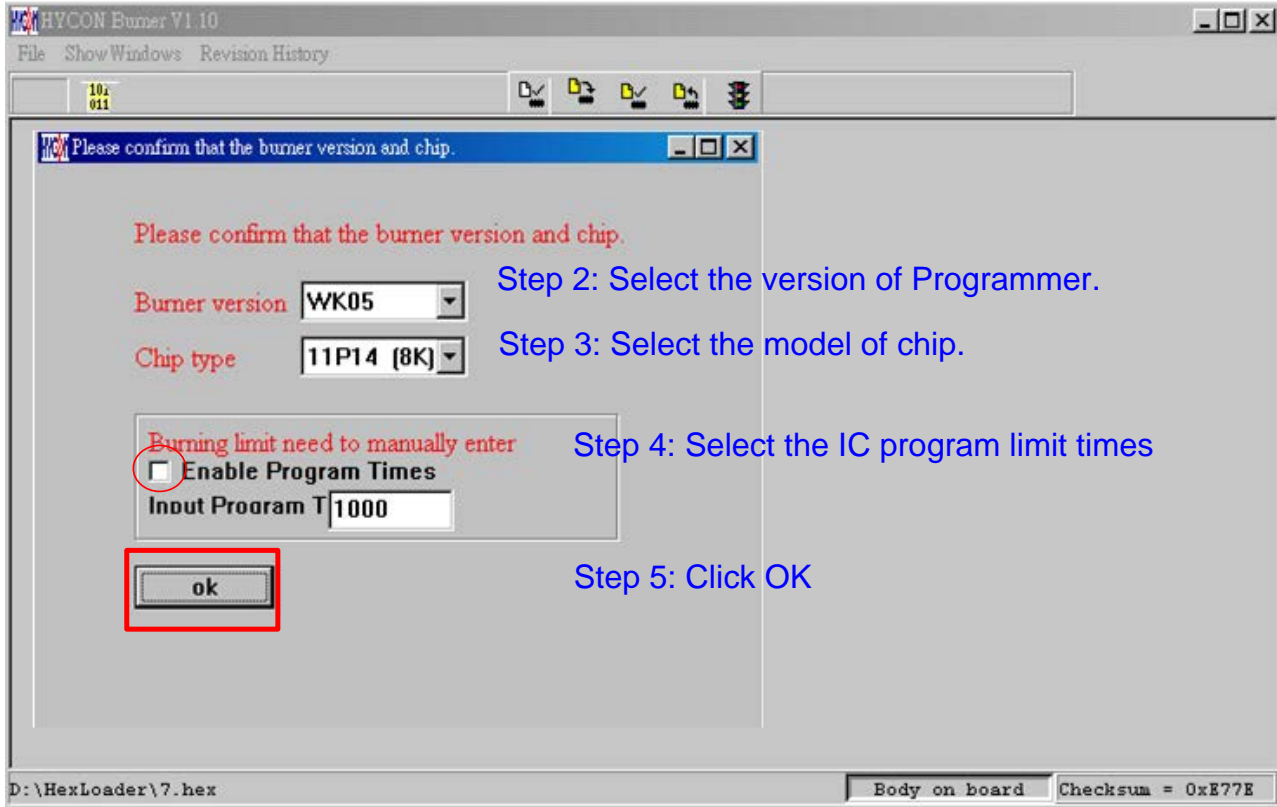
HYCON Burner V1.10

File Show Windows Revision History

101
011

Please confirm that the burner version and chip.

Please confirm that the burner version and chip.

Burner version WK05

Chip type 11P14 (8K)

Step 2: Select the version of Programmer.

Step 3: Select the model of chip.

Burning limit need to manually enter

Enable Program Times

Input Program T 1000

Step 4: Select the IC program limit times

ok

Step 5: Click OK

D:\HexLoader\7.hex

Body on board

Checksum = 0xE77E